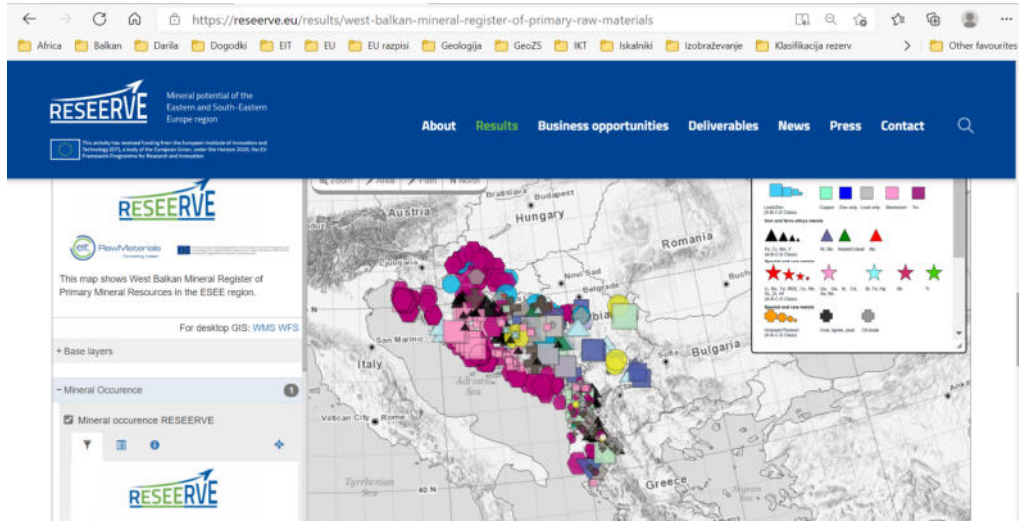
https://reseerve.eu/results/west-balkan-mineral-register-of-primary-raw-materials

Africa Balkan Darila Dogodki EIT EU EU razpisi Geologija GeoZS IKT Iskalniki Izobraževanje Klasifikacija rezerv Other favourites

RESEERVE Mineral potential of the Eastern and South-Eastern Europe region

This activity has received funding from the European Institute of Innovation and Technology (EIT), a body of the European Union, under the Horizon 2020, the EU Framework Programme for Research and Innovation

About Results Business opportunities Deliverables News Press Contact

RESEERVE

eit RawMaterials

This map shows West Balkan Mineral Register of Primary Mineral Resources in the ESEE region.

For desktop GIS: WMS WFS

+ Base layers

− Mineral Occurence 1

Mineral occurence RESEERVE

RESEERVE

Zoom Area Pan North

Austria Bratislava Budapest Hungary Romania Novi Sad Belgrade Bulgaria San Marino Italy Vatican City Rome Tyrrhenian Sea Greece 40 N

Lead-Zinc Copper Zinc only Lead only Aluminium Tin

Iron and ferro-alloys metals

Fe, Cr, Mn, V Ni, Mo Nickel-Cobalt Mo

Special and rare metals

Li, Be, Ta, REE, Cs, Nb, Sc, Zr, Hf Ge, Ga, In, Cd, Se, Te Bi, Te, Ag Sb Ti

Special and rare metals

Uranium/Thorium Coal, lignite, peat Oil shale